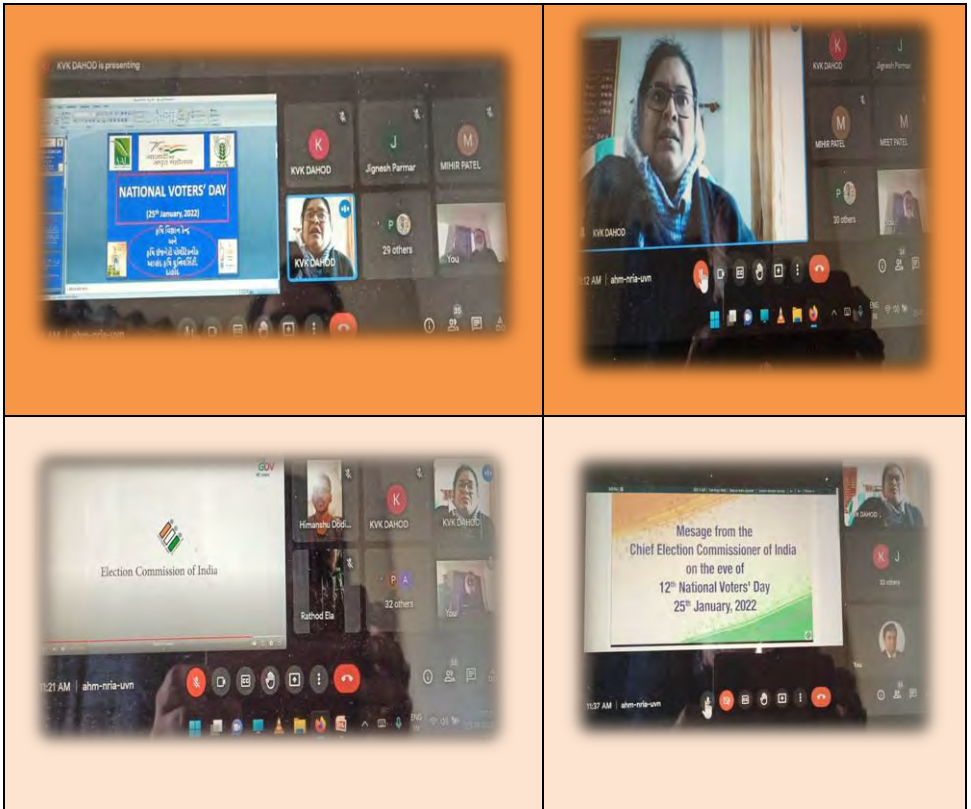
KVK DAHOD is presenting

AAU

NATIONAL VOTERS' DAY

($25^{th}$ January, 2022)

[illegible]

KVK DAHOD

Jignesh Parmar

MIHIR PATEL

KVK DAHOD

29 others

You

AM | ahm-nria-uvn

KVK DAHOD

Jignesh Parmar

MIHIR PATEL

MEET PATEL

30 others

KVK DAHOD

:12 AM | ahm-nria-uvn

Election Commission of India

Himanshu Dodi...

KVK DAHOD

KVK DAHOD

Rathod Ela

32 others

You

11:21 AM | ahm-nria-uvn

Mesage from the Chief Election Commissioner of India on the eve of $12^{th}$ National Voters' Day $25^{th}$ January, 2022

DAHOD

30 others

11:37 AM | ahm-nria-uvn